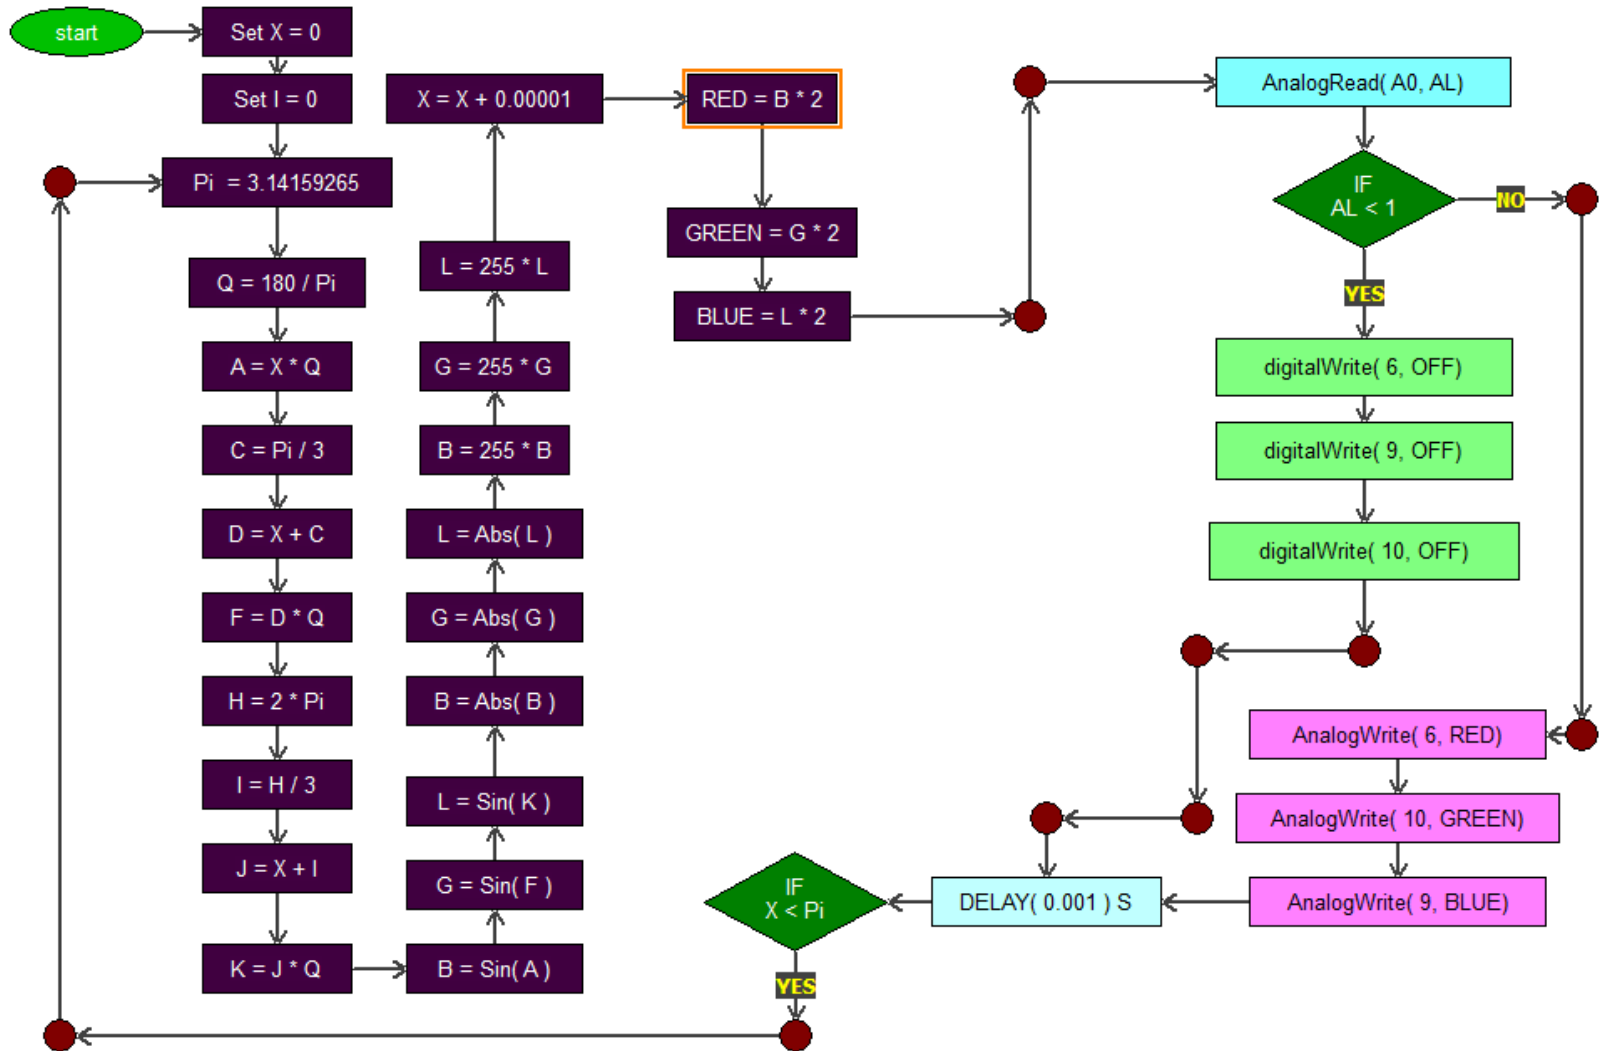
start

Set X = 0

Set I = 0

Pi = 3.14159265

Q = 180 / Pi

A = X * Q

C = Pi / 3

D = X + C

F = D * Q

H = 2 * Pi

I = H / 3

J = X + I

K = J * Q

B = Sin( A )

G = Sin( F )

L = Sin( K )

B = Abs( B )

G = Abs( G )

L = Abs( L )

B = 255 * B

G = 255 * G

L = 255 * L

X = X + 0.00001

RED = B * 2

GREEN = G * 2

BLUE = L * 2

AnalogRead( A0, AL)

IF AL < 1

NO

YES

digitalWrite( 6, OFF)

digitalWrite( 9, OFF)

digitalWrite( 10, OFF)

AnalogWrite( 6, RED)

AnalogWrite( 10, GREEN)

AnalogWrite( 9, BLUE)

DELAY( 0.001 ) S

IF X < Pi

YES